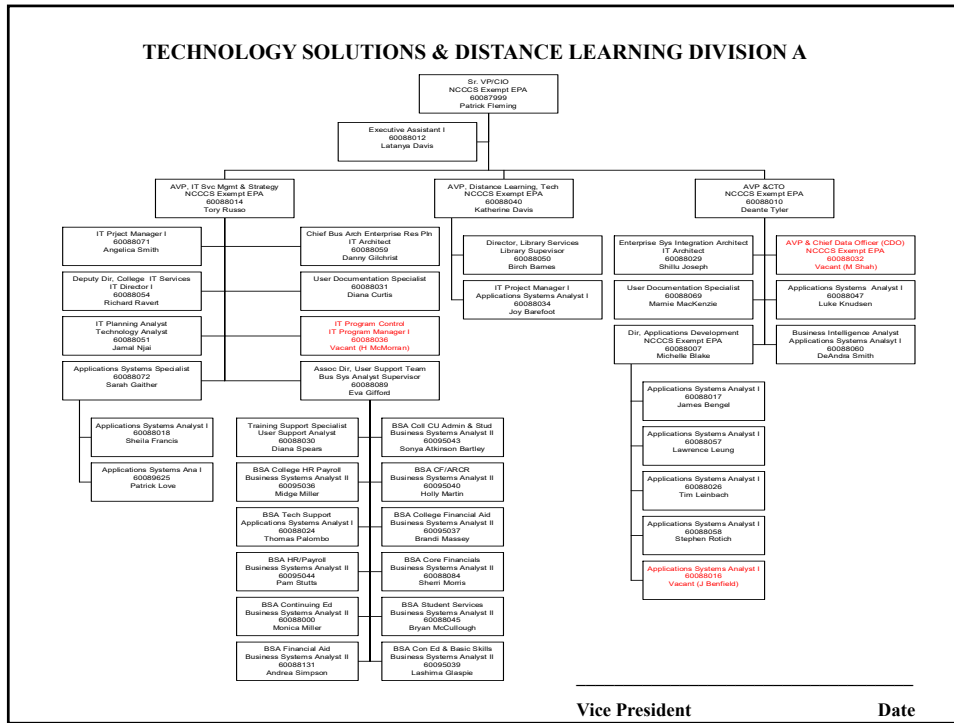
TECHNOLOGY SOLUTIONS & DISTANCE LEARNING DIVISION A

Sr. VP/CIO
NCCCS Exempt EPA
60087999
Patrick Fleming

Executive Assistant I
60088012
Latanya Davis

AVP, IT Svc Mgmt & Strategy
NCCCS Exempt EPA
60088014
Tory Russo

AVP, Distance Learning, Tech
NCCCS Exempt EPA
60088040
Katherine Davis

AVP &CTO
NCCCS Exempt EPA
60088010
Deante Tyler

IT Prject Manager I
60088071
Angelica Smith

Chief Bus Arch Enterprise Res Pln
IT Architect
60088059
Danny Gilchrist

Director, Library Services
Library Supevisor
60088050
Birch Barnes

Enterprise Sys Integration Architect
IT Architect
60088029
Shillu Joseph

AVP & Chief Data Officer (CDO)
NCCCS Exempt EPA
60088032
Vacant (M Shah)

Deputy Dir, College IT Services
IT Director I
60088054
Richard Ravert

User Documentation Specialist
60088031
Diana Curtis

IT Project Manager I
Applications Systems Analyst I
60088034
Joy Barefoot

User Documentation Specialist
60088069
Mamie MacKenzie

Applications Systems Analyst I
60088047
Luke Knudsen

IT Planning Analyst
Technology Analyst
60088051
Jamal Njai

IT Program Control
IT Program Manager I
60088036
Vacant (H McMorran)

Business Intelligence Analyst
Applications Systems Analyst I
60088060
DeAndra Smith

Dir, Applications Development
NCCCS Exempt EPA
60088007
Michelle Blake

Applications Systems Specialist
60088072
Sarah Gaither

Assoc Dir, User Support Team
Bus Sys Analyst Supervisor
60088089
Eva Gifford

Applications Systems Analyst I
60088017
James Bengel

Applications Systems Analyst I
60088018
Sheila Francis

Training Support Specialist
User Support Analyst
60088030
Diana Spears

BSA Coll CU Admin & Stud
Business Systems Analyst II
60095043
Sonya Atkinson Bartley

Applications Systems Ana I
60089625
Patrick Love

BSA College HR Payroll
Business Systems Analyst II
60095036
Midge Miller

BSA CF/ARCR
Business Systems Analyst II
60095040
Holly Martin

Applications Systems Analyst I
60088057
Lawrence Leung

BSA Tech Support
Applications Systems Analyst I
60088024
Thomas Palombo

BSA College Financial Aid
Business Systems Analyst II
60095037
Brandi Massey

Applications Systems Analyst I
60088026
Tim Leinbach

BSA HR/Payroll
Business Systems Analyst II
60095044
Pam Stutts

BSA Core Financials
Business Systems Analyst II
60088084
Sherri Morris

Applications Systems Analyst I
60088058
Stephen Rotich

BSA Continuing Ed
Business Systems Analyst II
60088000
Monica Miller

BSA Student Services
Business Systems Analyst II
60088045
Bryan McCullough

Applications Systems Analyst I
60088016
Vacant (J Benfield)

BSA Financial Aid
Business Systems Analyst II
60088131
Andrea Simpson

BSA Con Ed & Basic Skills
Business Systems Analyst II
60095039
Lashima Glaspie

Vice President Date